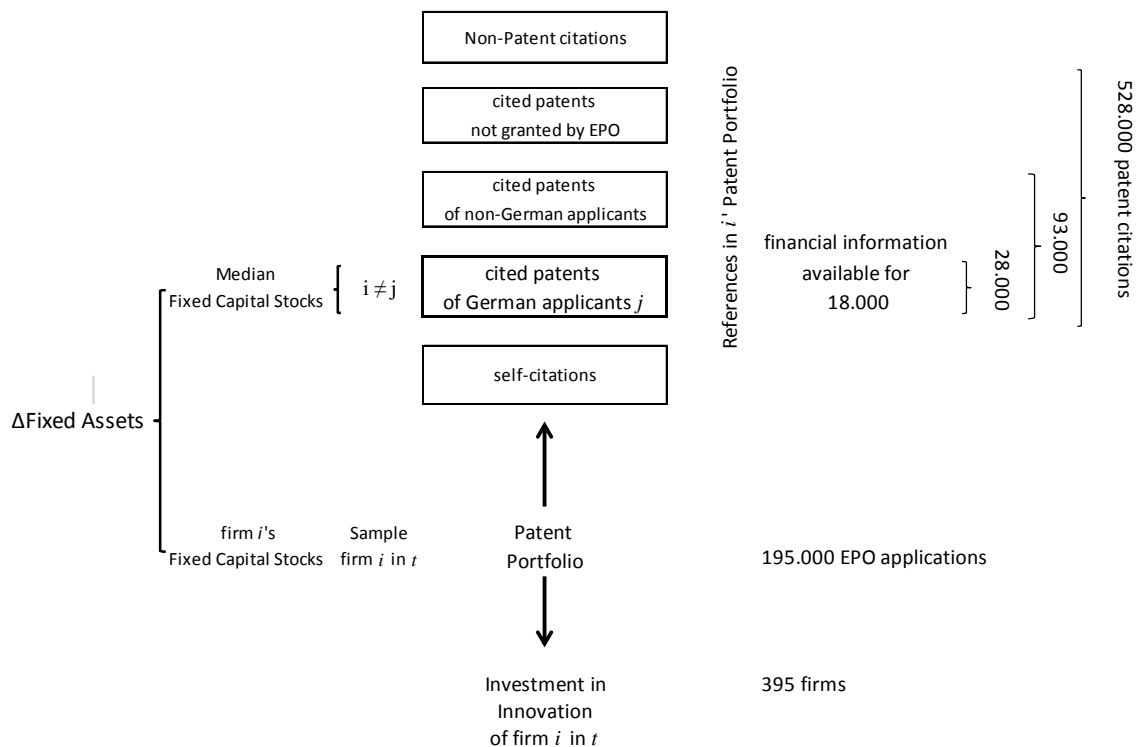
Non-Patent citations

cited patents not granted by EPO

cited patents of non-German applicants

Median Fixed Capital Stocks

$i \neq j$

cited patents of German applicants $j$

self-citations

References in $i$' Patent Portfolio

financial information available for 18.000

28.000

93.000

528.000 patent citations

ΔFixed Assets

firm $i$'s Fixed Capital Stocks

Sample firm $i$ in $t$

Patent Portfolio

195.000 EPO applications

Investment in Innovation of firm $i$ in $t$

395 firms